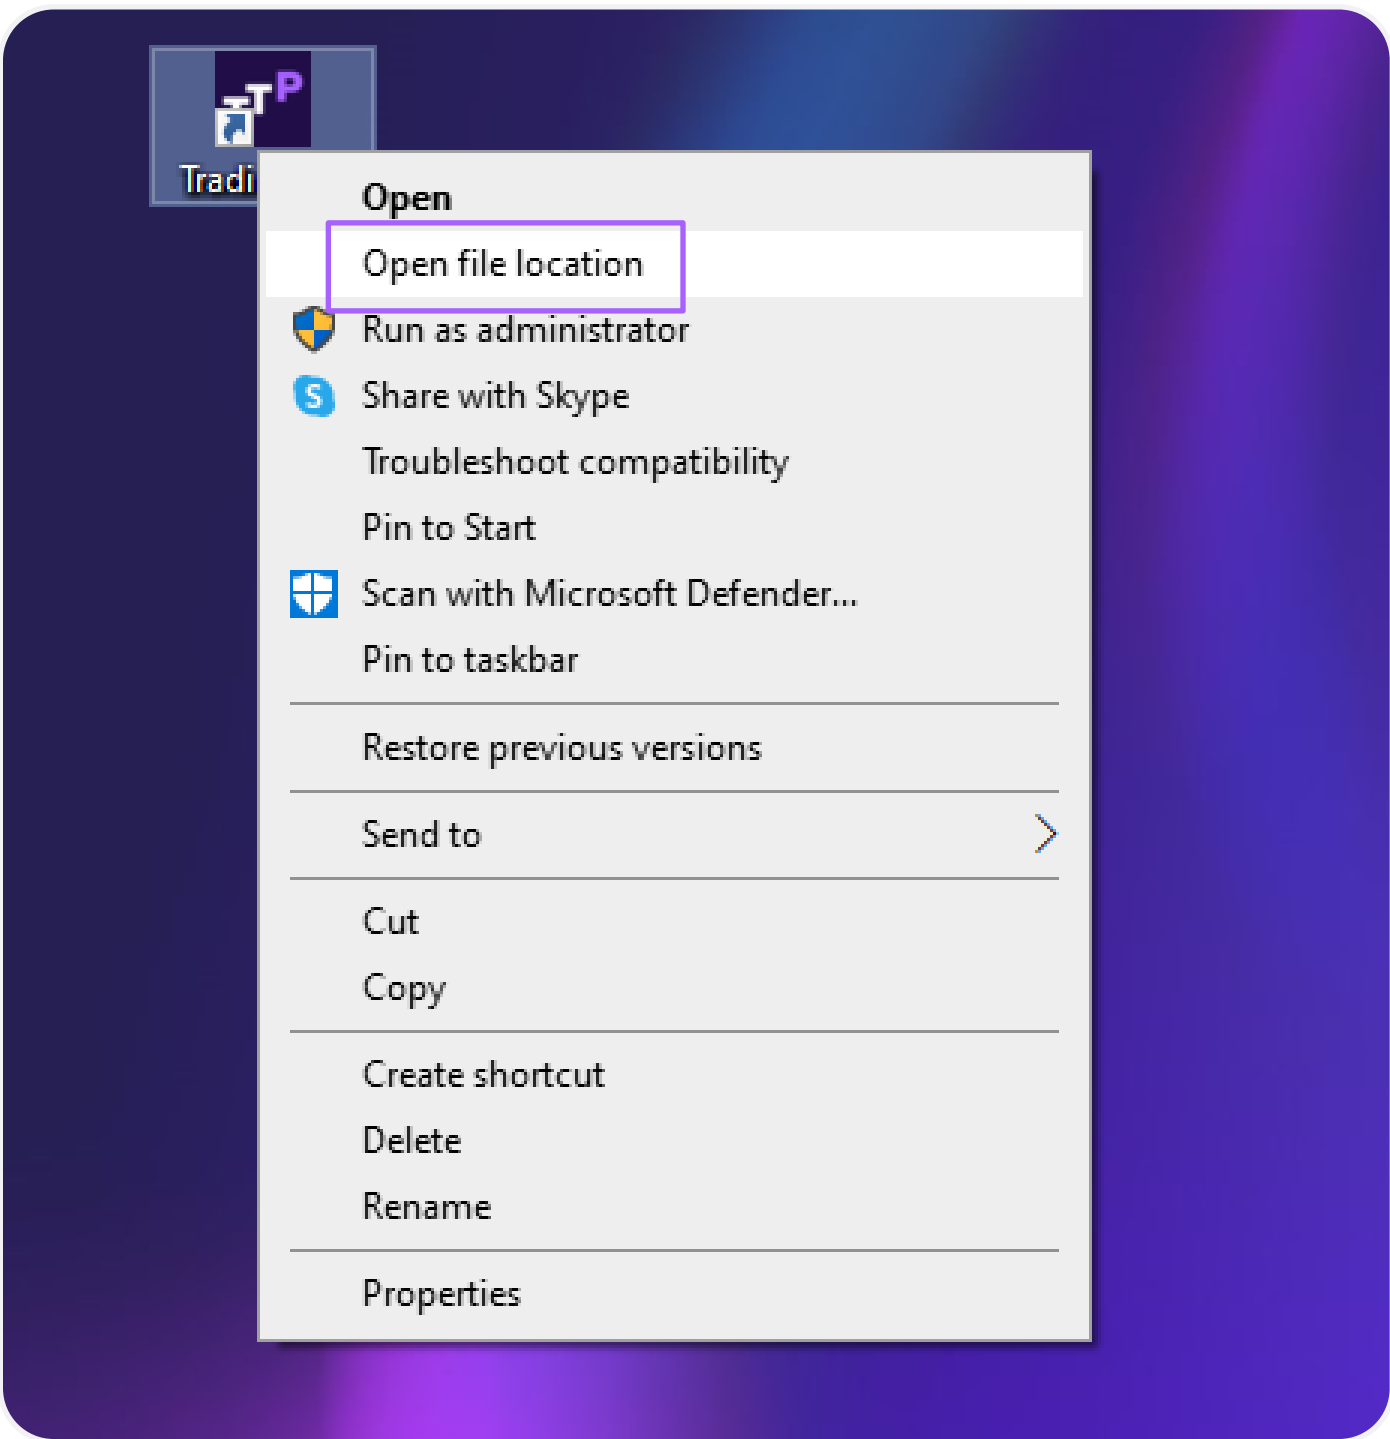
Tradi

Open
Open file location
Run as administrator
Share with Skype
Troubleshoot compatibility
Pin to Start
Scan with Microsoft Defender...
Pin to taskbar

Restore previous versions

Send to

Cut
Copy

Create shortcut
Delete
Rename

Properties